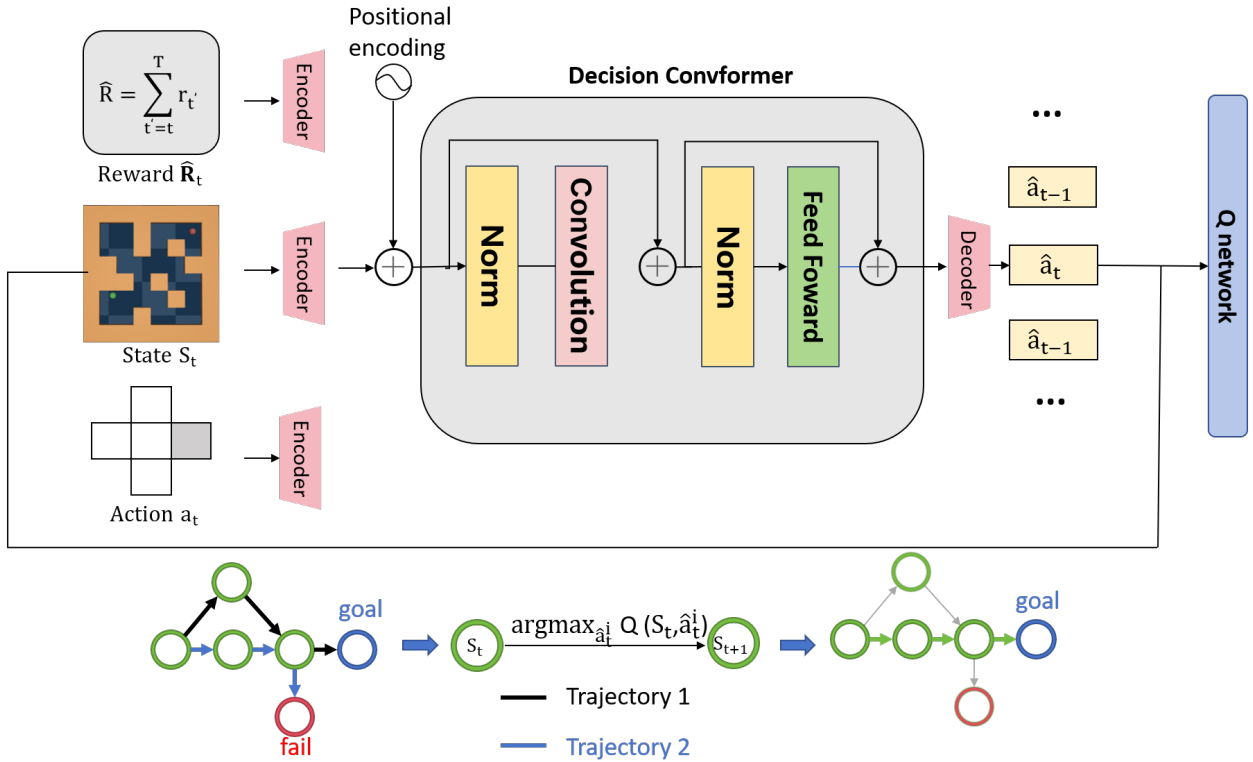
$\hat{R} = \sum_{t'=t}^{T} r_{t'}$

Reward $\hat{\mathbf{R}}_t$

Encoder

State $S_t$

Encoder

Action $a_t$

Encoder

Positional encoding

Decision Convformer

Norm

Convolution

Norm

Feed Foward

Decoder

...

$\hat{a}_{t-1}$

$\hat{a}_t$

$\hat{a}_{t-1}$

...

Q network

goal

fail

$S_t$

$\text{argmax}_{\hat{a}_t^i} Q(S_t, \hat{a}_t^i)$

$S_{t+1}$

goal

Trajectory 1

Trajectory 2